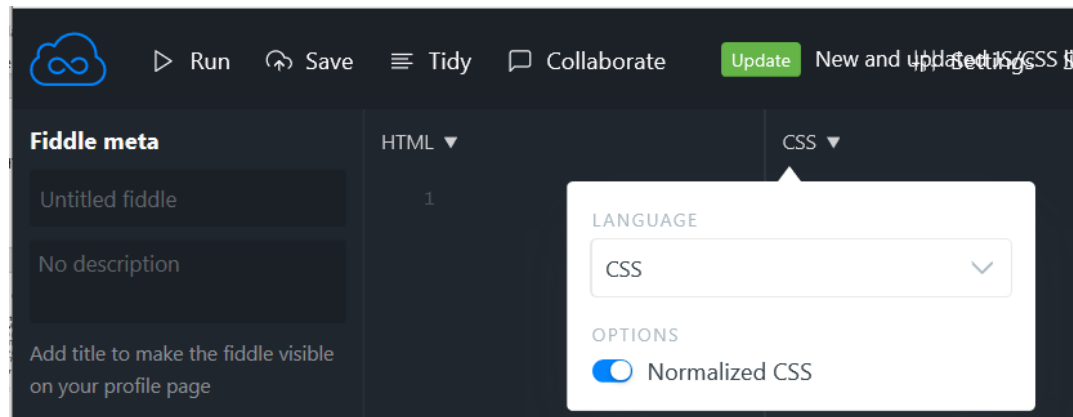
Run Save Tidy Collaborate Update New and updated JS/CSS Settings

Fiddle meta

Untitled fiddle

No description

Add title to make the fiddle visible on your profile page

HTML ▼

1

CSS ▼

LANGUAGE

CSS

OPTIONS

Normalized CSS